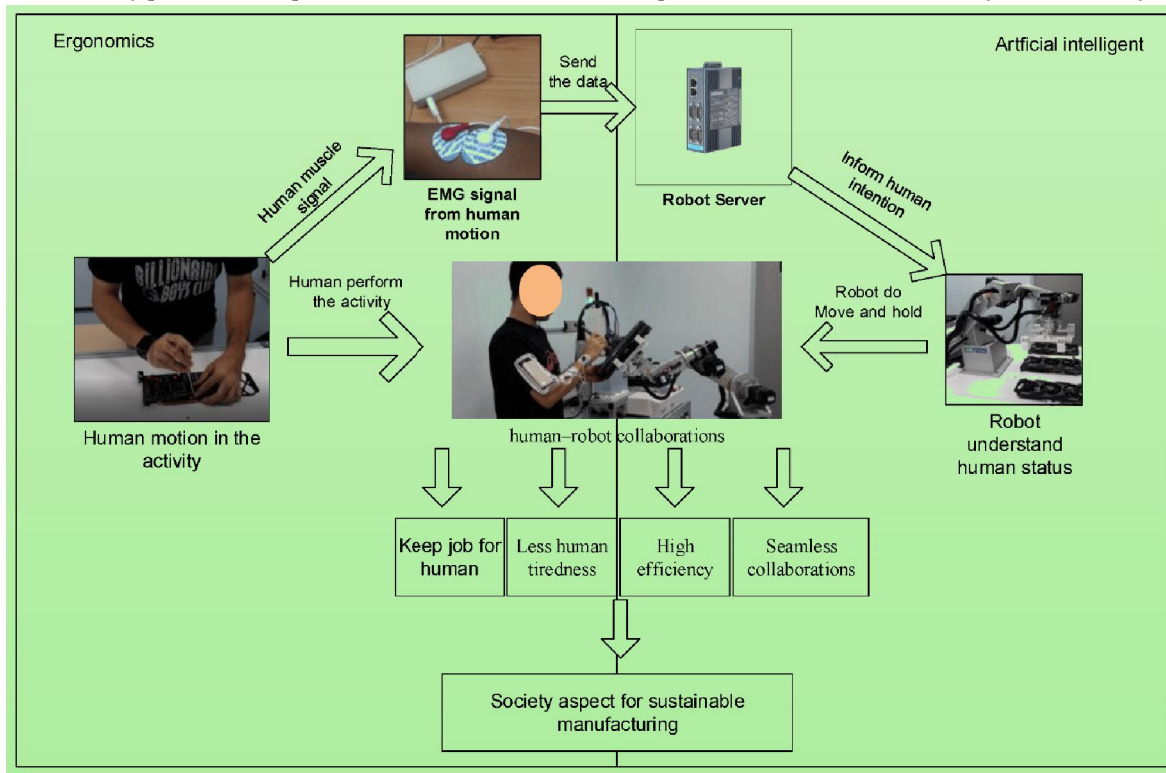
Ergonomics

Artficial intelligent

Send the data

Human muscle signal

EMG signal from human motion

Robot Server

Inform human intention

Human perform the activity

Robot do Move and hold

Human motion in the activity

human–robot collaborations

Robot understand human status

Keep job for human

Less human tiredness

High efficiency

Seamless collaborations

Society aspect for sustainable manufacturing